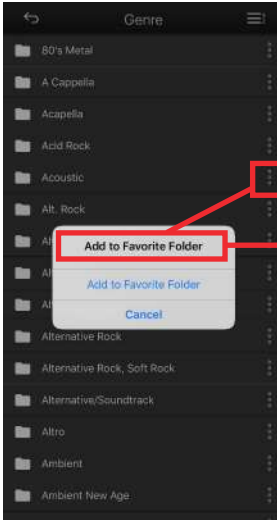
Genre

80's Metal

A Cappella

Acapella

Acid Rock

Acoustic

Alt. Rock

Al

Add to Favorite Folder

Al

Add to Favorite Folder

Al

Cancel

Alternative Rock

Alternative Rock, Soft Rock

Alternative/Soundtrack

Altro

Ambient

Ambient New Age